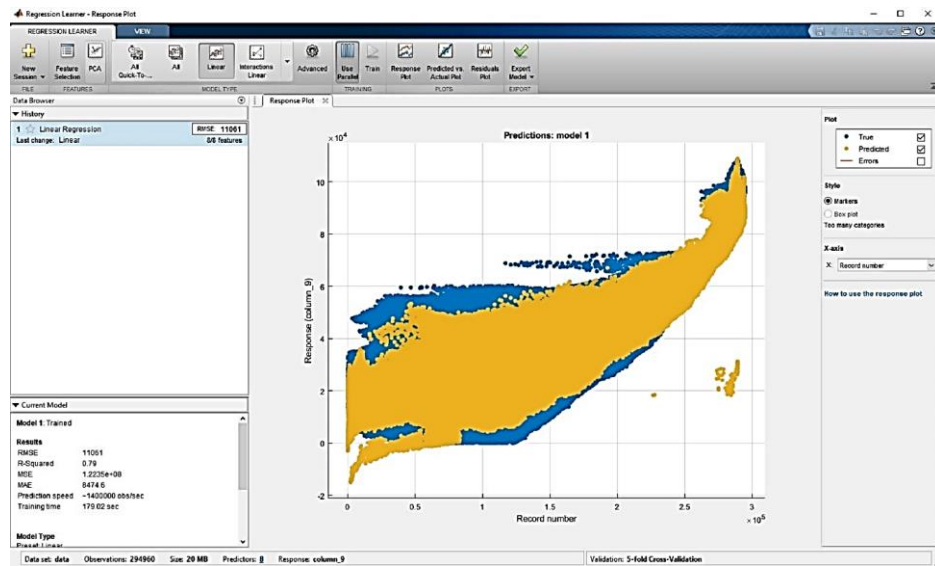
Regression Learner - Response Plot

REGRESSION LEARNER VIEW

New Session | Feature Selection | PCA | All Quick-To-... | All | Linear | Interactions Linear | Advanced | Use Parallel | Train | Response Plot | Predicted vs. Actual Plot | Residuals Plot | Export Model

FILE | FEATURES | MODEL TYPE | TRAINING | PLOTS | EXPORT

Data Browser

▼ History

1 ☆ Linear Regression RMSE: 11061
Last change: Linear 8/8 features

Response Plot ×

Predictions: model 1

$\times 10^4$

10
8
6
4
2
0
-2

Response (column_9)

0 0.5 1 1.5 2 2.5 3

Record number

$\times 10^5$

Plot
● True ☑
● Predicted ☑
— Errors ☐

Style
◉ Markers
○ Box plot
Too many categories

X-axis
X: Record number

How to use the response plot

▼ Current Model

Model 1: Trained

Results
RMSE 11061
R-Squared 0.79
MSE 1.2235e+08
MAE 8474.6
Prediction speed ~1400000 obs/sec
Training time 179.02 sec

Model Type
Preset: Linear

Data set: data Observations: 294960 Size: 20 MB Predictors: 8 Response: column_9 Validation: 5-fold Cross-Validation